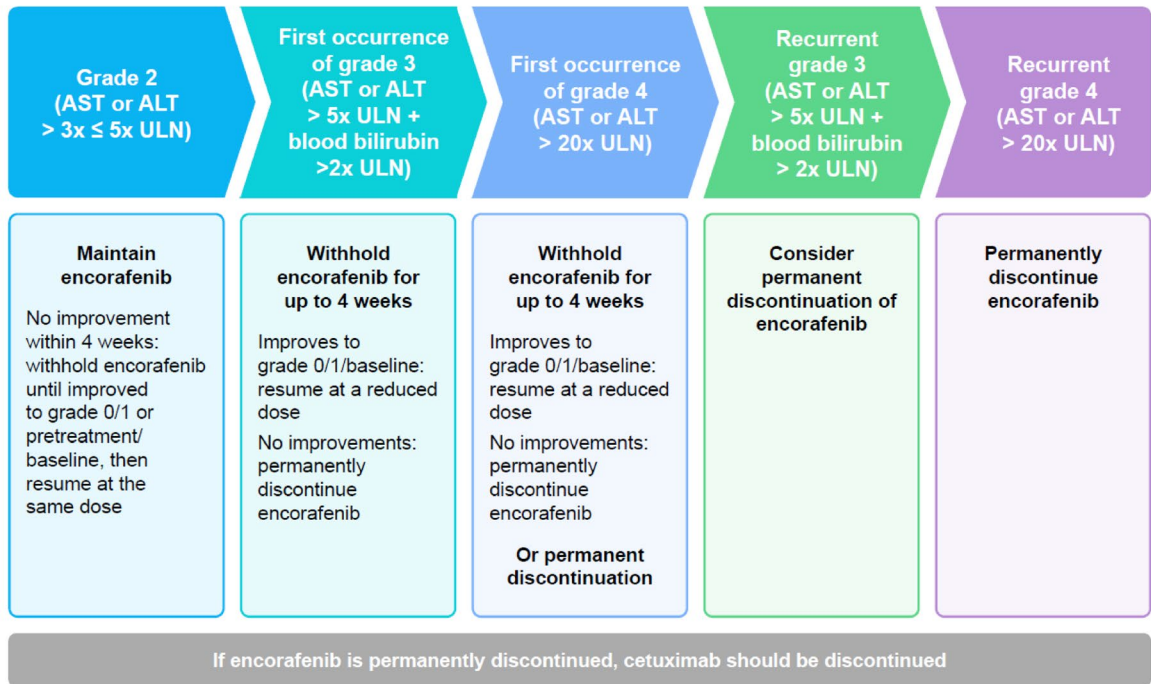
Grade 2 (AST or ALT > 3x ≤ 5x ULN)

First occurrence of grade 3 (AST or ALT > 5x ULN + blood bilirubin >2x ULN)

First occurrence of grade 4 (AST or ALT > 20x ULN)

Recurrent grade 3 (AST or ALT > 5x ULN + blood bilirubin > 2x ULN)

Recurrent grade 4 (AST or ALT > 20x ULN)

Maintain encorafenib

No improvement within 4 weeks: withhold encorafenib until improved to grade 0/1 or pretreatment/ baseline, then resume at the same dose

Withhold encorafenib for up to 4 weeks

Improves to grade 0/1/baseline: resume at a reduced dose

No improvements: permanently discontinue encorafenib

Withhold encorafenib for up to 4 weeks

Improves to grade 0/1/baseline: resume at a reduced dose

No improvements: permanently discontinue encorafenib

Or permanent discontinuation

Consider permanent discontinuation of encorafenib

Permanently discontinue encorafenib

If encorafenib is permanently discontinued, cetuximab should be discontinued